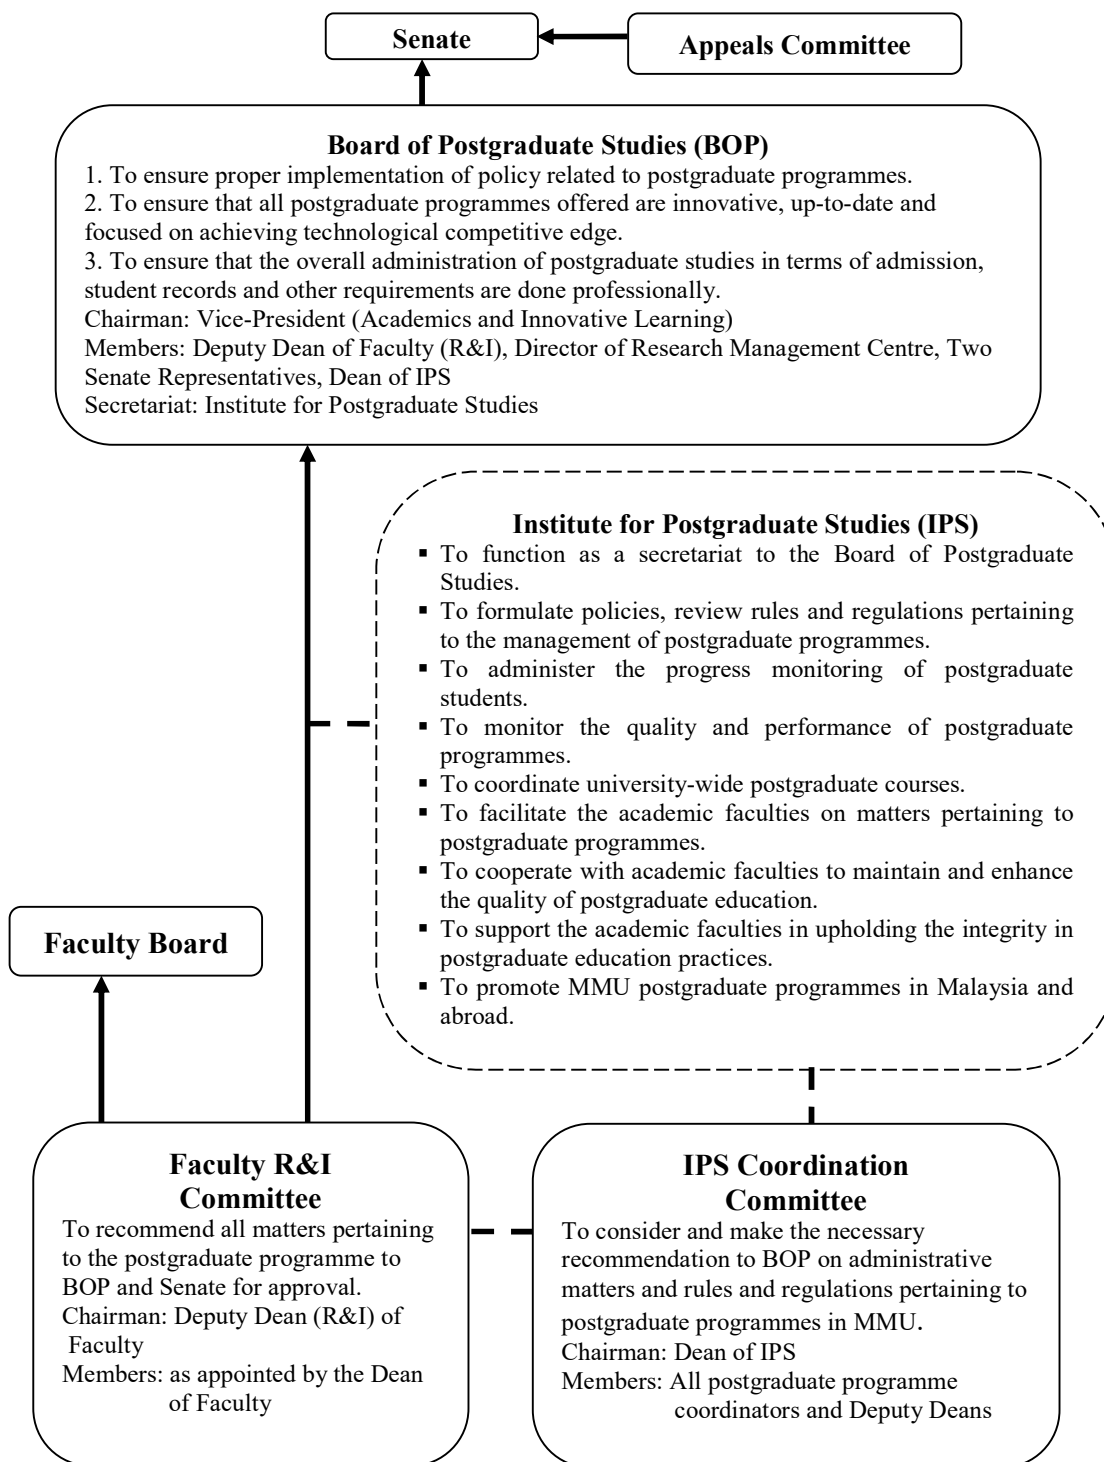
Senate

Appeals Committee

Board of Postgraduate Studies (BOP)
1. To ensure proper implementation of policy related to postgraduate programmes.
2. To ensure that all postgraduate programmes offered are innovative, up-to-date and focused on achieving technological competitive edge.
3. To ensure that the overall administration of postgraduate studies in terms of admission, student records and other requirements are done professionally.
Chairman: Vice-President (Academics and Innovative Learning)
Members: Deputy Dean of Faculty (R&I), Director of Research Management Centre, Two Senate Representatives, Dean of IPS
Secretariat: Institute for Postgraduate Studies

Institute for Postgraduate Studies (IPS)
▪ To function as a secretariat to the Board of Postgraduate Studies.
▪ To formulate policies, review rules and regulations pertaining to the management of postgraduate programmes.
▪ To administer the progress monitoring of postgraduate students.
▪ To monitor the quality and performance of postgraduate programmes.
▪ To coordinate university-wide postgraduate courses.
▪ To facilitate the academic faculties on matters pertaining to postgraduate programmes.
▪ To cooperate with academic faculties to maintain and enhance the quality of postgraduate education.
▪ To support the academic faculties in upholding the integrity in postgraduate education practices.
▪ To promote MMU postgraduate programmes in Malaysia and abroad.

Faculty Board

Faculty R&I Committee
To recommend all matters pertaining to the postgraduate programme to BOP and Senate for approval.
Chairman: Deputy Dean (R&I) of Faculty
Members: as appointed by the Dean of Faculty

IPS Coordination Committee
To consider and make the necessary recommendation to BOP on administrative matters and rules and regulations pertaining to postgraduate programmes in MMU.
Chairman: Dean of IPS
Members: All postgraduate programme coordinators and Deputy Deans